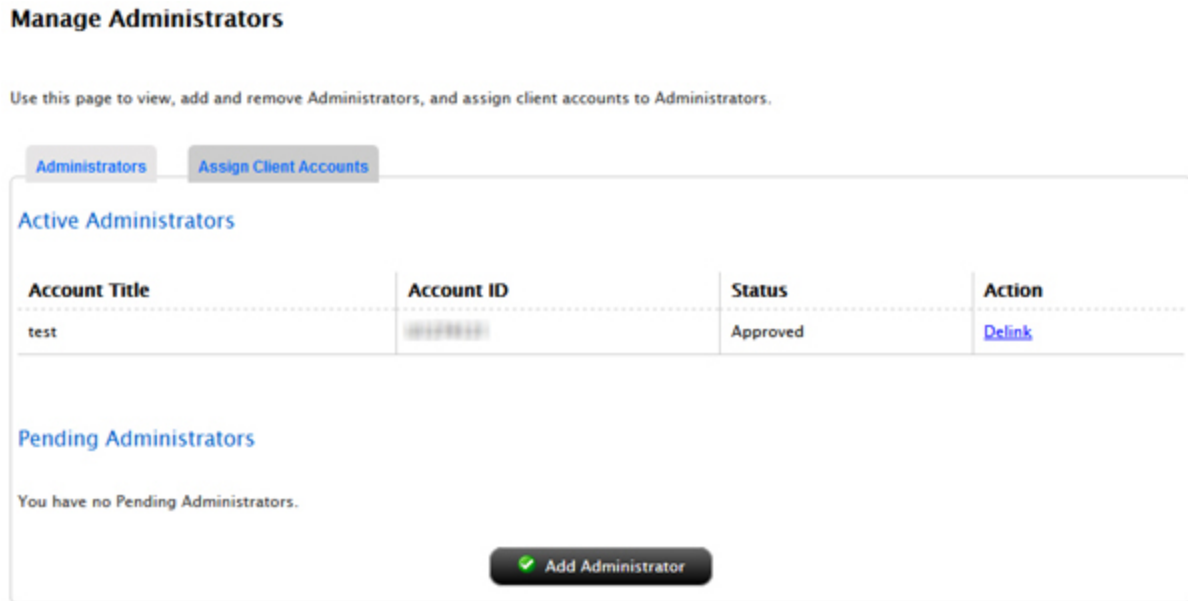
Manage Administrators

Use this page to view, add and remove Administrators, and assign client accounts to Administrators.

Administrators

Assign Client Accounts

Active Administrators

| Account Title | Account ID | Status | Action |
|---|---|---|---|
| test | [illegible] | Approved | Delink |

Pending Administrators

You have no Pending Administrators.

Add Administrator